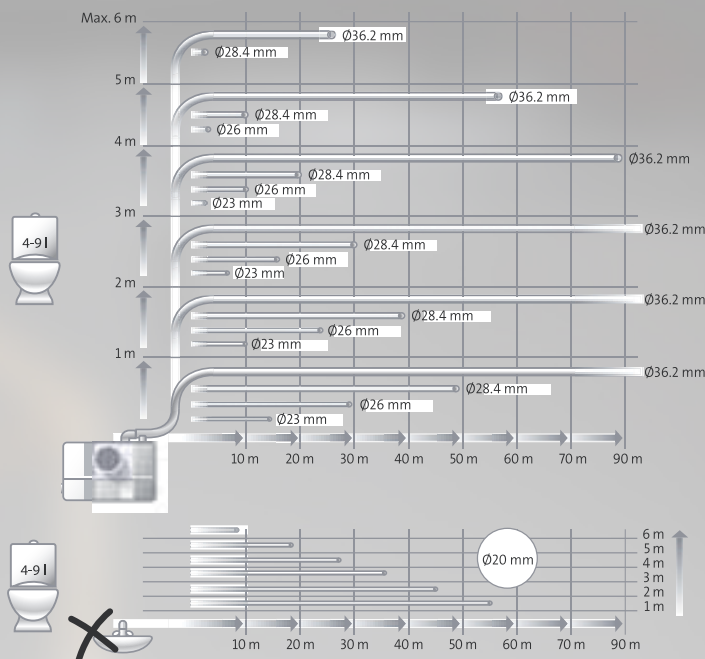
Max. 6 m
Ø36.2 mm
Ø28.4 mm
5 m
Ø36.2 mm
Ø28.4 mm
Ø26 mm
4 m
Ø36.2 mm
Ø28.4 mm
Ø26 mm
Ø23 mm
3 m
Ø36.2 mm
Ø28.4 mm
Ø26 mm
Ø23 mm
2 m
Ø36.2 mm
Ø28.4 mm
Ø26 mm
Ø23 mm
1 m
Ø36.2 mm
Ø28.4 mm
Ø26 mm
Ø23 mm
4-9 l
10 m 20 m 30 m 40 m 50 m 60 m 70 m 90 m

4-9 l
Ø20 mm
6 m
5 m
4 m
3 m
2 m
1 m
10 m 20 m 30 m 40 m 50 m 60 m 70 m 90 m